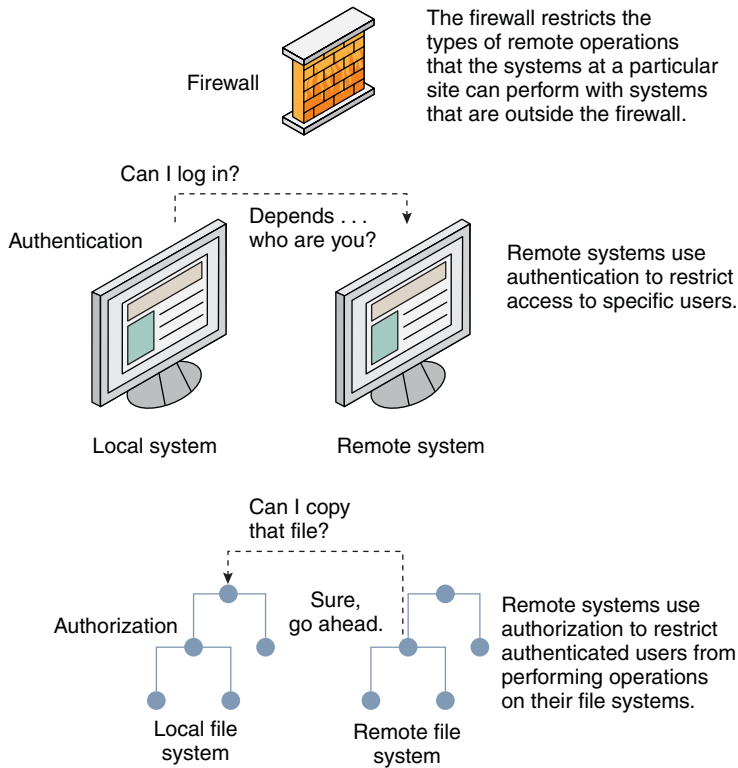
Firewall

The firewall restricts the types of remote operations that the systems at a particular site can perform with systems that are outside the firewall.

Can I log in?

Authentication

Depends . . . who are you?

Remote systems use authentication to restrict access to specific users.

Local system

Remote system

Can I copy that file?

Authorization

Sure, go ahead.

Remote systems use authorization to restrict authenticated users from performing operations on their file systems.

Local file system

Remote file system